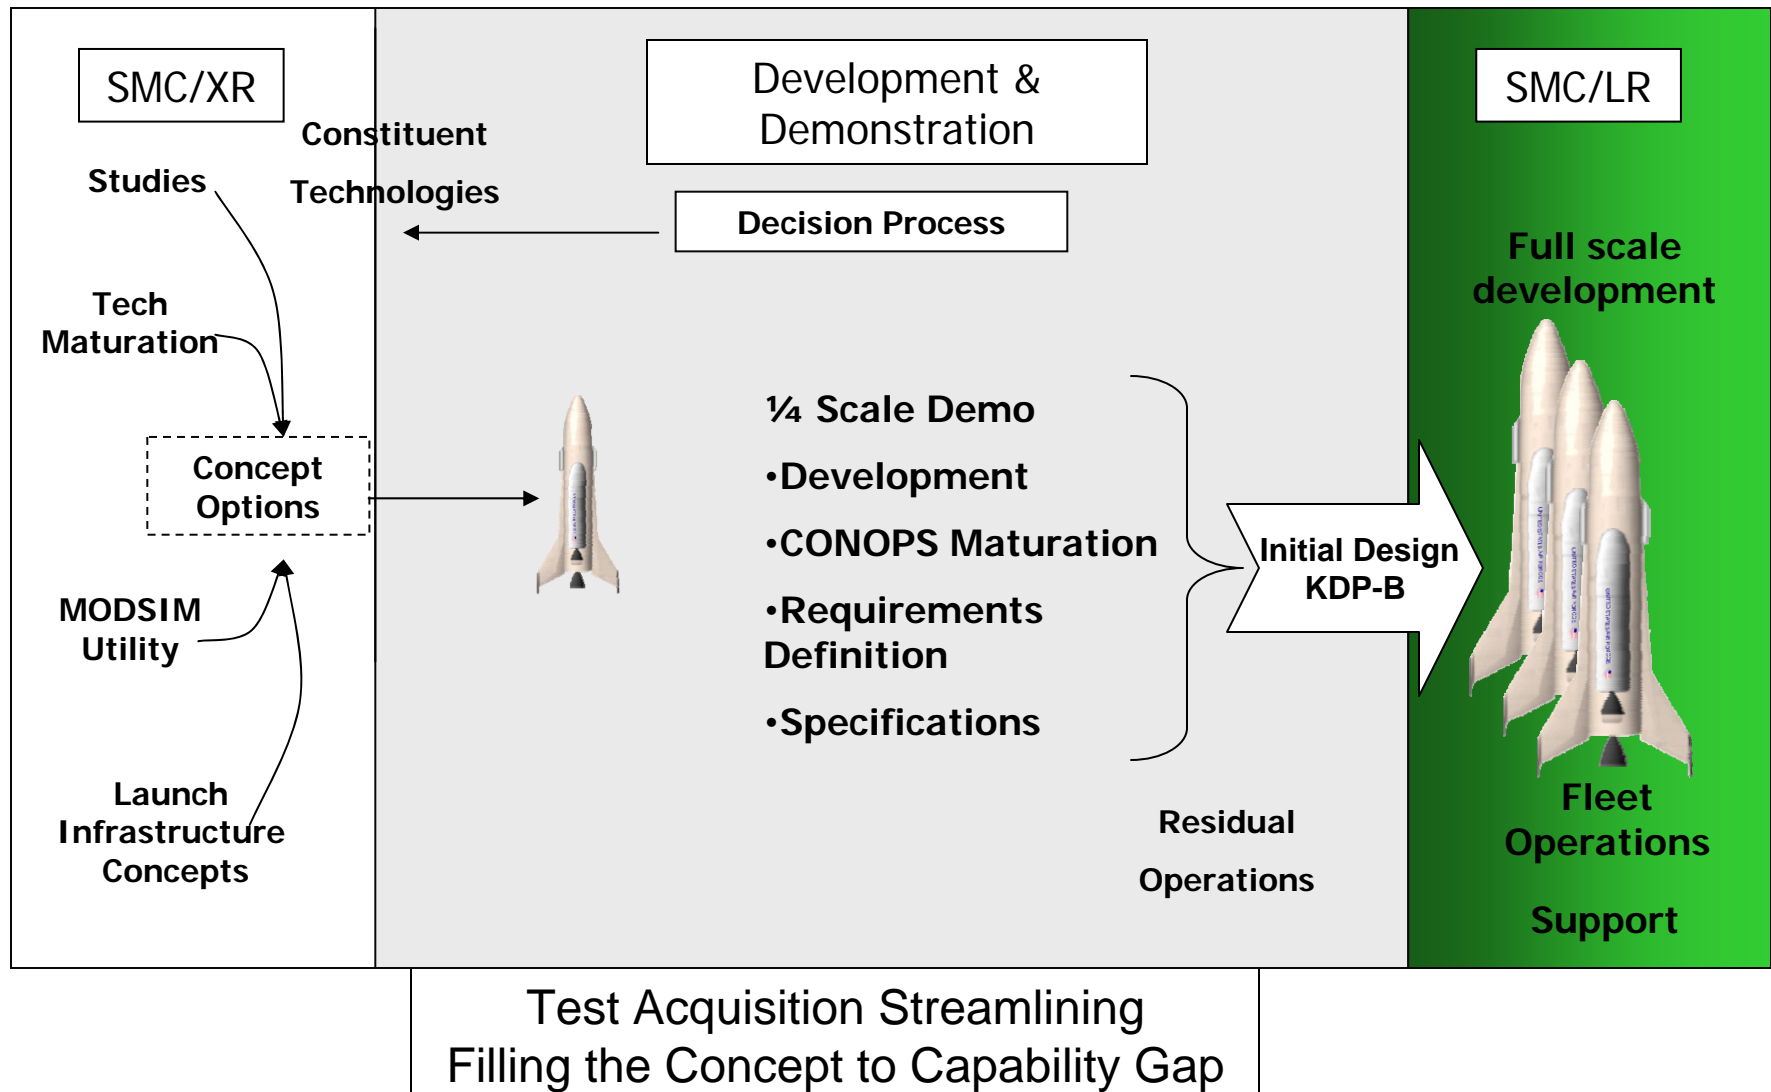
SMC/XR

Constituent

Technologies

Studies

Tech Maturation

Concept Options

MODSIM Utility

Launch Infrastructure Concepts

Development & Demonstration

Decision Process

¼ Scale Demo

•Development

•CONOPS Maturation

•Requirements Definition

•Specifications

Initial Design KDP-B

Residual

Operations

SMC/LR

Full scale development

Fleet Operations

Support

Test Acquisition Streamlining
Filling the Concept to Capability Gap